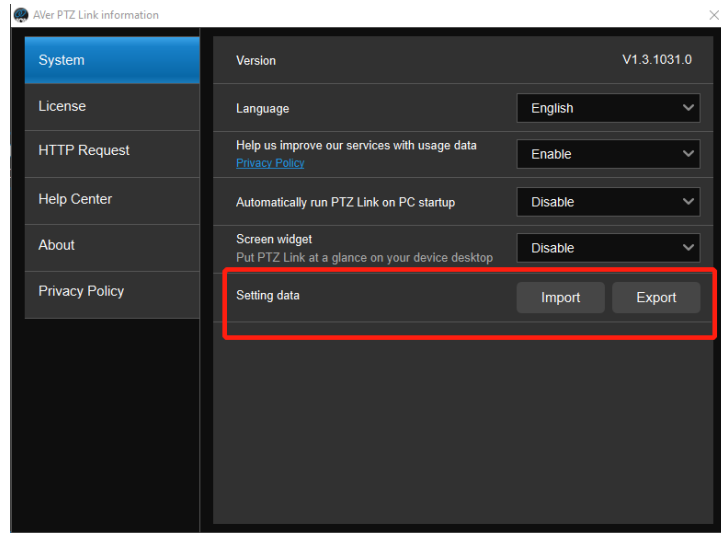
AVer PTZ Link information

×

System

License

HTTP Request

Help Center

About

Privacy Policy

Version V1.3.1031.0

Language English

Help us improve our services with usage data
Privacy Policy
Enable

Automatically run PTZ Link on PC startup Disable

Screen widget
Put PTZ Link at a glance on your device desktop
Disable

Setting data Import Export